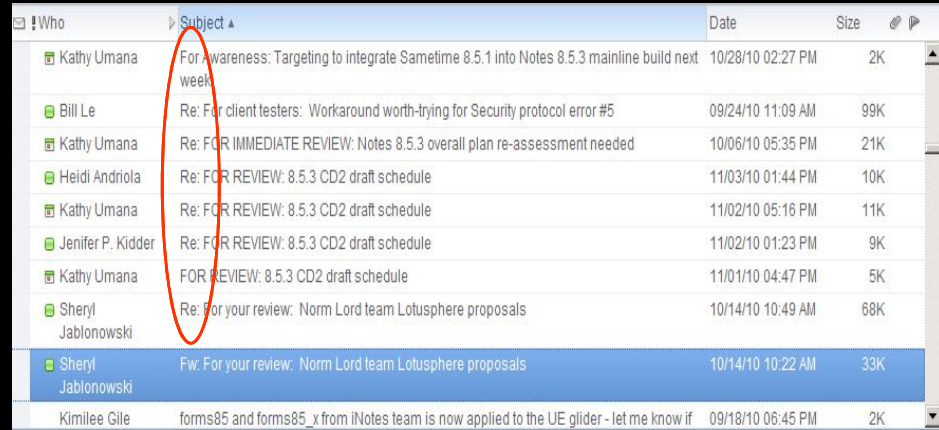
| ! Who | Subject ▲ | Date | Size |
|---|---|---|---|
| Kathy Umana | For Awareness: Targeting to integrate Sametime 8.5.1 into Notes 8.5.3 mainline build next week | 10/28/10 02:27 PM | 2K |
| Bill Le | Re: For client testers: Workaround worth-trying for Security protocol error #5 | 09/24/10 11:09 AM | 99K |
| Kathy Umana | Re: FOR IMMEDIATE REVIEW: Notes 8.5.3 overall plan re-assessment needed | 10/06/10 05:35 PM | 21K |
| Heidi Andriola | Re: FOR REVIEW: 8.5.3 CD2 draft schedule | 11/03/10 01:44 PM | 10K |
| Kathy Umana | Re: FOR REVIEW: 8.5.3 CD2 draft schedule | 11/02/10 05:16 PM | 11K |
| Jenifer P. Kidder | Re: FOR REVIEW: 8.5.3 CD2 draft schedule | 11/02/10 01:23 PM | 9K |
| Kathy Umana | FOR REVIEW: 8.5.3 CD2 draft schedule | 11/01/10 04:47 PM | 5K |
| Sheryl Jablonowski | Re: For your review: Norm Lord team Lotusphere proposals | 10/14/10 10:49 AM | 68K |
| Sheryl Jablonowski | Fw: For your review: Norm Lord team Lotusphere proposals | 10/14/10 10:22 AM | 33K |
| Kimilee Gile | forms85 and forms85_x from iNotes team is now applied to the UE glider - let me know if | 09/18/10 06:45 PM | 2K |